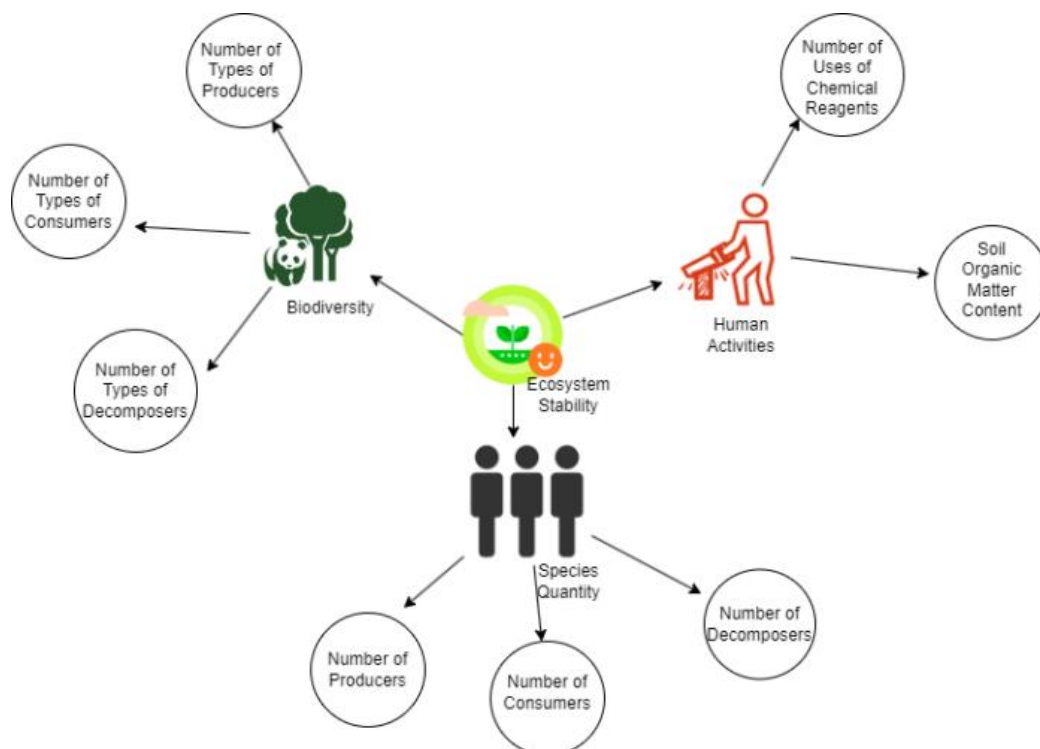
Number of Types of Producers

Number of Types of Consumers

Biodiversity

Number of Types of Decomposers

Ecosystem Stability

Number of Uses of Chemical Reagents

Human Activities

Soil Organic Matter Content

Species Quantity

Number of Producers

Number of Consumers

Number of Decomposers